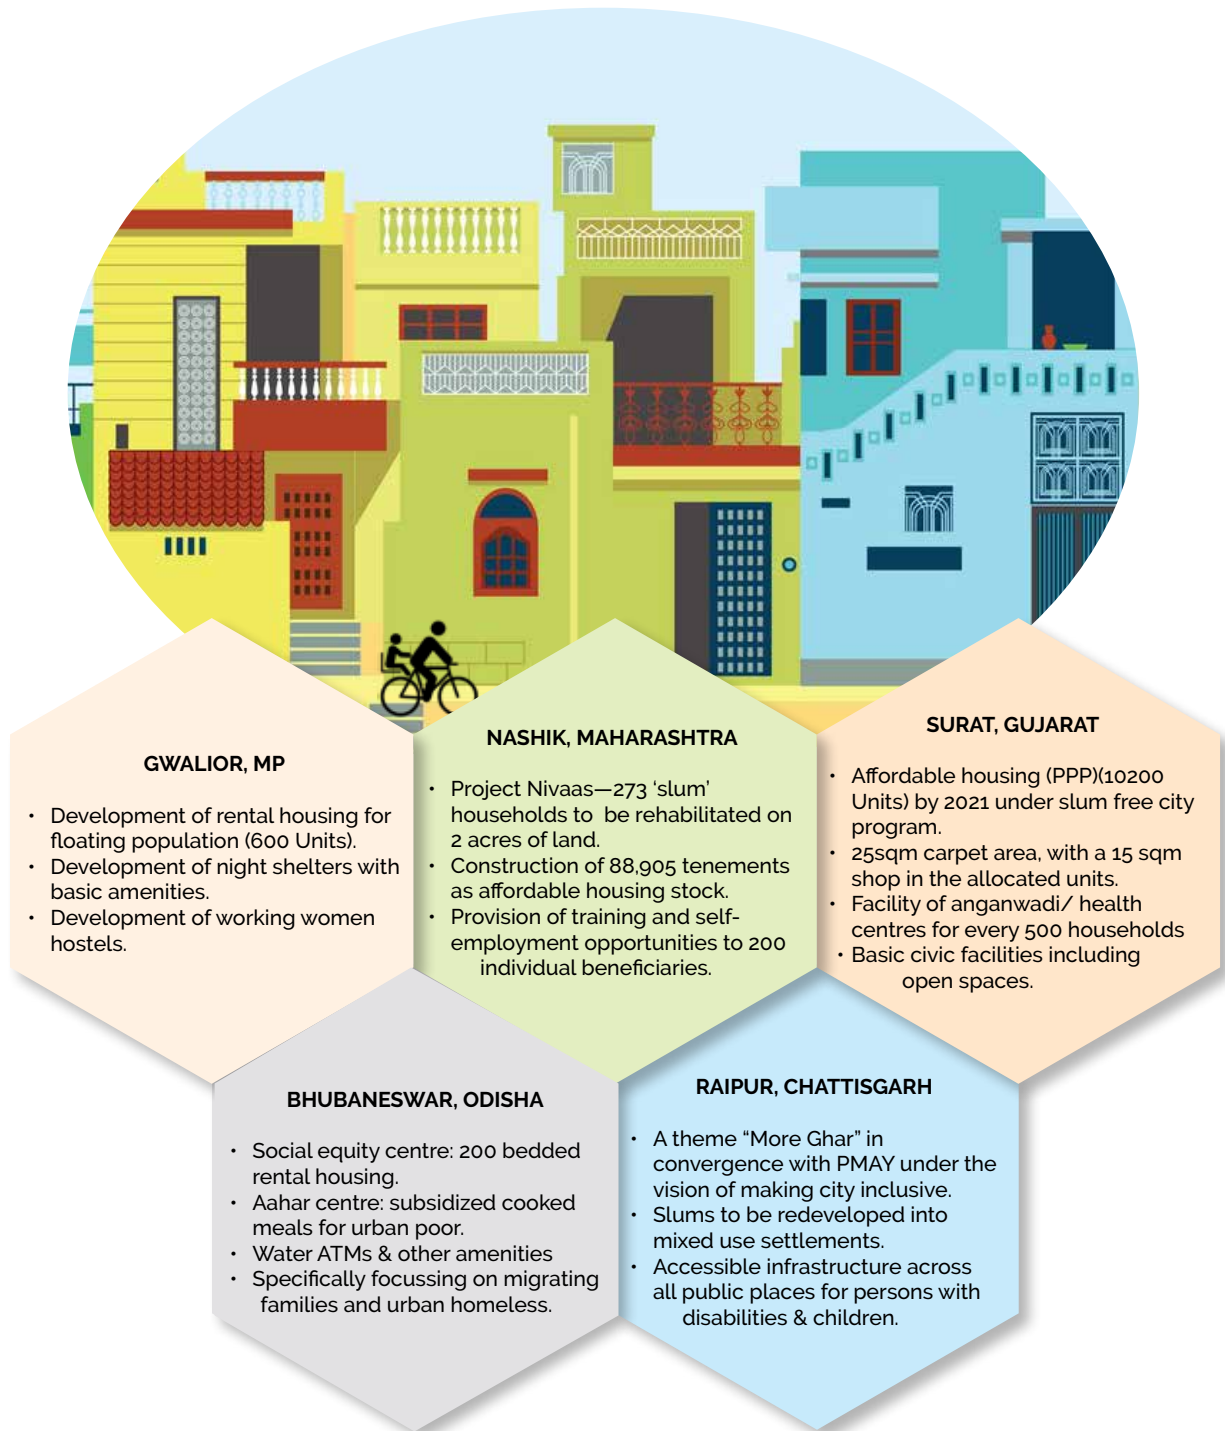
GWALIOR, MP

• Development of rental housing for floating population (600 Units).
• Development of night shelters with basic amenities.
• Development of working women hostels.

NASHIK, MAHARASHTRA

• Project Nivaas—273 'slum' households to be rehabilitated on 2 acres of land.
• Construction of 88,905 tenements as affordable housing stock.
• Provision of training and self-employment opportunities to 200 individual beneficiaries.

SURAT, GUJARAT

• Affordable housing (PPP)(10200 Units) by 2021 under slum free city program.
• 25sqm carpet area, with a 15 sqm shop in the allocated units.
• Facility of anganwadi/ health centres for every 500 households
• Basic civic facilities including open spaces.

BHUBANESWAR, ODISHA

• Social equity centre: 200 bedded rental housing.
• Aahar centre: subsidized cooked meals for urban poor.
• Water ATMs & other amenities
• Specifically focussing on migrating families and urban homeless.

RAIPUR, CHATTISGARH

• A theme "More Ghar" in convergence with PMAY under the vision of making city inclusive.
• Slums to be redeveloped into mixed use settlements.
• Accessible infrastructure across all public places for persons with disabilities & children.